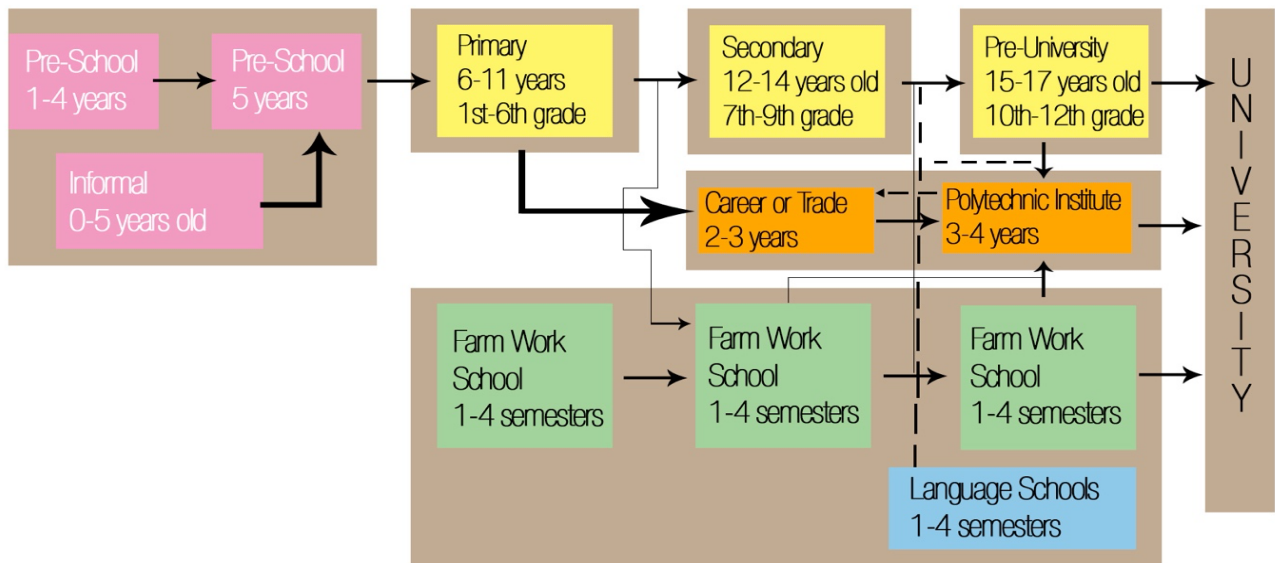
Pre-School
1-4 years

Pre-School
5 years

Informal
0-5 years old

Primary
6-11 years
1st-6th grade

Secondary
12-14 years old
7th-9th grade

Pre-University
15-17 years old
10th-12th grade

UNIVERSITY

Career or Trade
2-3 years

Polytechnic Institute
3-4 years

Farm Work
School
1-4 semesters

Farm Work
School
1-4 semesters

Farm Work
School
1-4 semesters

Language Schools
1-4 semesters